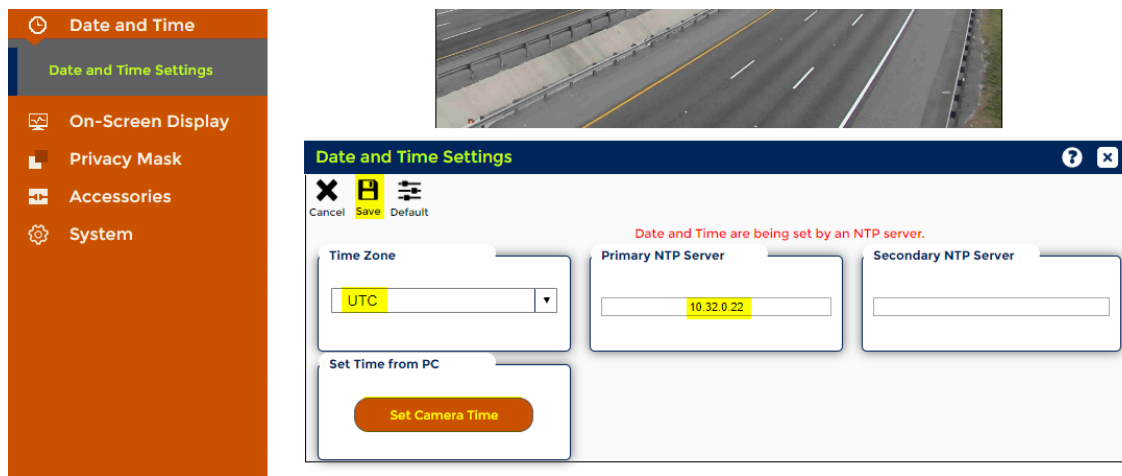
Date and Time

Date and Time Settings

On-Screen Display

Privacy Mask

Accessories

System

Date and Time Settings

?

Cancel Save Default

Date and Time are being set by an NTP server.

Time Zone

UTC

Primary NTP Server

10.32.0.22

Secondary NTP Server

Set Time from PC

Set Camera Time